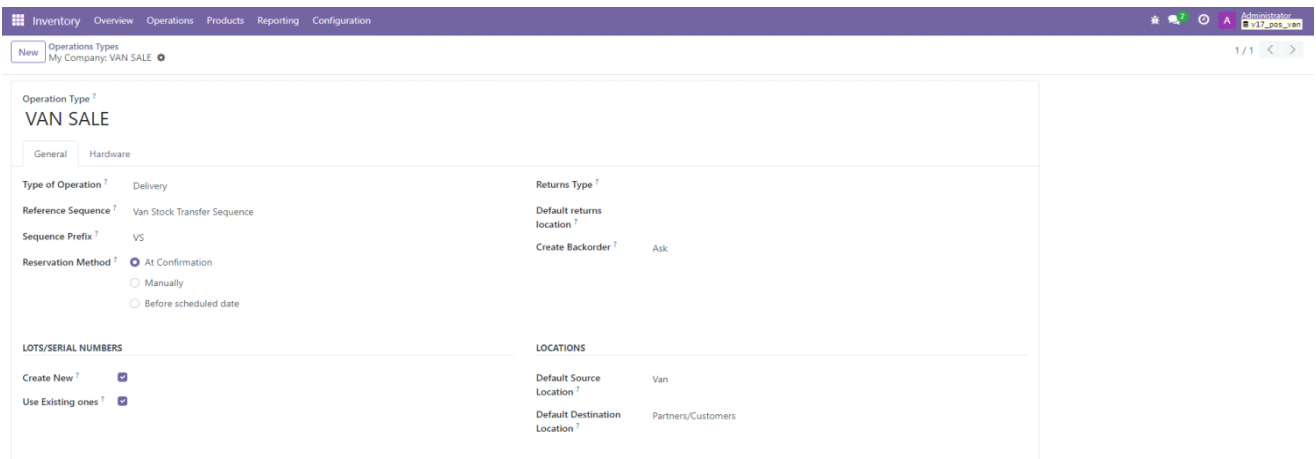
Inventory Overview Operations Products Reporting Configuration

2 A Administrator v17_pos_van

New Operations Types
My Company: VAN SALE

1 / 1 < >

Operation Type ?
VAN SALE

General Hardware

Type of Operation ? Delivery

Reference Sequence ? Van Stock Transfer Sequence

Sequence Prefix ? VS

Reservation Method ? At Confirmation
Manually
Before scheduled date

Returns Type ?

Default returns location ?

Create Backorder ? Ask

LOTS/SERIAL NUMBERS

Create New ?

Use Existing ones ?

LOCATIONS

Default Source Location ? Van

Default Destination Location ? Partners/Customers